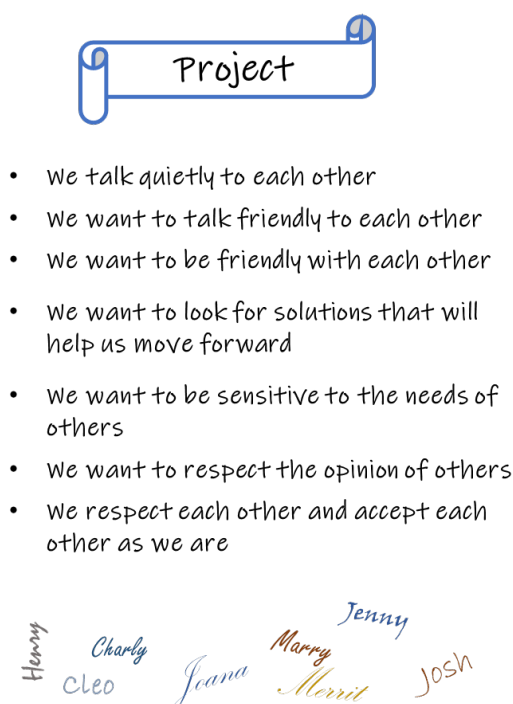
Project

- We talk quietly to each other
- We want to talk friendly to each other
- We want to be friendly with each other
- We want to look for solutions that will help us move forward
- We want to be sensitive to the needs of others
- We want to respect the opinion of others
- We respect each other and accept each other as we are

Henry Charly Cleo Joana Marry Jenny Merrit Josh